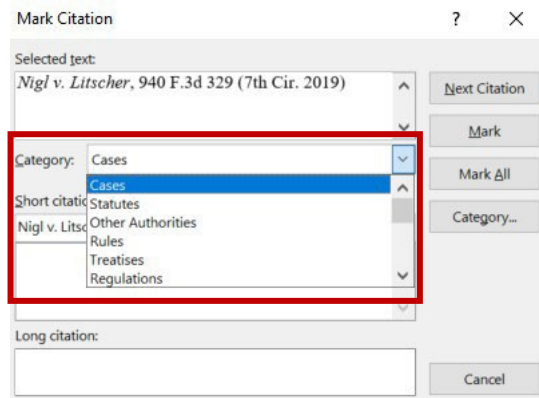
Mark Citation

?

X

Selected text:

Nigl v. Litscher, 940 F.3d 329 (7th Cir. 2019)

Next Citation

Mark

Category: Cases

Mark All

Cases
Statutes
Other Authorities
Rules
Treatises
Regulations

Short citatio

Nigl v. Litsc

Category...

Long citation:

Cancel